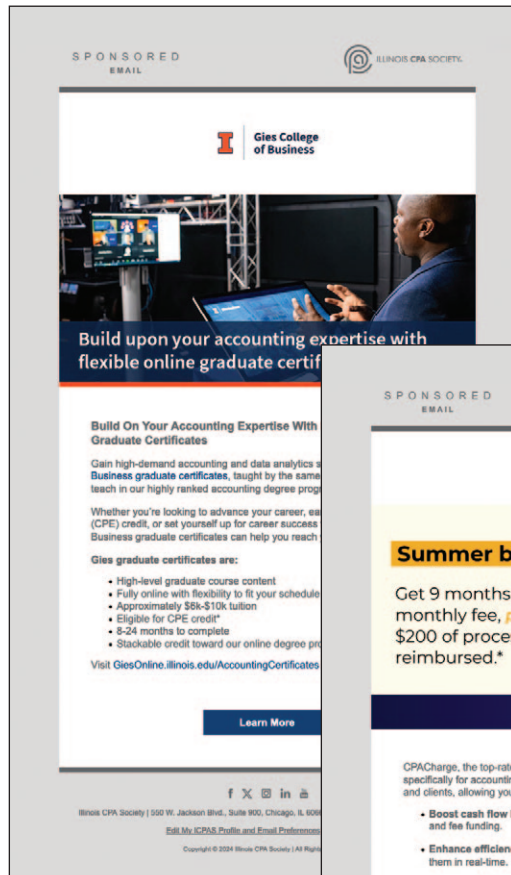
SPONSORED
EMAIL

ILLINOIS CPA SOCIETY.

Gies College of Business

Build upon your accounting expertise with flexible online graduate certif

Build On Your Accounting Expertise With Graduate Certificates

Gain high-demand accounting and data analytics s Business graduate certificates, taught by the same teach in our highly ranked accounting degree prog

Whether you're looking to advance your career, ea (CPE) credit, or set yourself up for career success Business graduate certificates can help you reach

Gies graduate certificates are:

- High-level graduate course content
- Fully online with flexibility to fit your schedule
- Approximately $6k-$10k tuition
- Eligible for CPE credit*
- 8-24 months to complete
- Stackable credit toward our online degree pro

Visit GiesOnline.illinois.edu/AccountingCertificates

Learn More

Illinois CPA Society | 550 W. Jackson Blvd., Suite 900, Chicago, IL 606

Edit My ICPAS Profile and Email Preferences

Copyright © 2024 Illinois CPA Society | All Righ

SPONSORED
EMAIL

Summer b

Get 9 months monthly fee, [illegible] $200 of proce reimbursed.*

CPACharge, the top-rat specifically for accountin and clients, allowing you

- Boost cash flow and fee funding.
- Enhance efficien them in real-time.